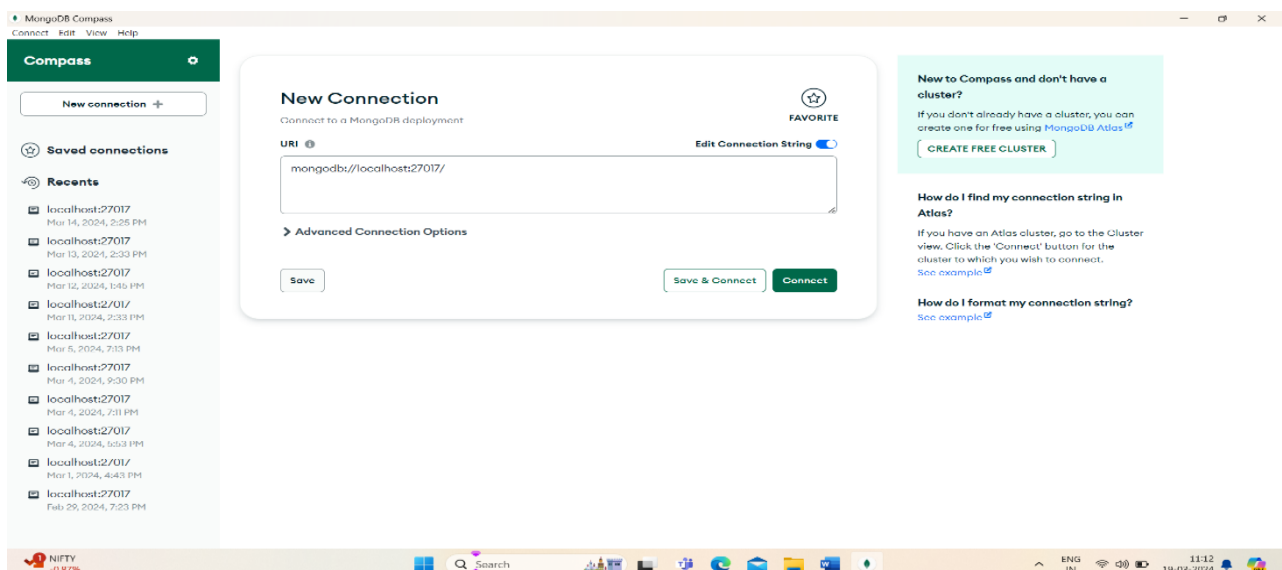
MongoDB Compass
Connect Edit View Help

Compass

New connection +

Saved connections

Recents

localhost:27017
Mar 14, 2024, 2:25 PM

localhost:27017
Mar 13, 2024, 2:33 PM

localhost:27017
Mar 12, 2024, 1:46 PM

localhost:27017
Mar 11, 2024, 2:33 PM

localhost:27017
Mar 5, 2024, 7:13 PM

localhost:27017
Mar 4, 2024, 9:30 PM

localhost:27017
Mar 4, 2024, 7:11 PM

localhost:27017
Mar 4, 2024, 5:53 PM

localhost:27017
Mar 1, 2024, 4:43 PM

localhost:27017
Feb 29, 2024, 7:23 PM

New Connection

Connect to a MongoDB deployment

FAVORITE

URI

Edit Connection String

mongodb://localhost:27017/

Advanced Connection Options

Save

Save & Connect

Connect

New to Compass and don't have a cluster?

If you don't already have a cluster, you can create one for free using MongoDB Atlas

CREATE FREE CLUSTER

How do I find my connection string in Atlas?

If you have an Atlas cluster, go to the Cluster view. Click the 'Connect' button for the cluster to which you wish to connect.

See example

How do I format my connection string?

See example

NIFTY
-0.87%

Search

ENG
IN

11:12
19-03-2024